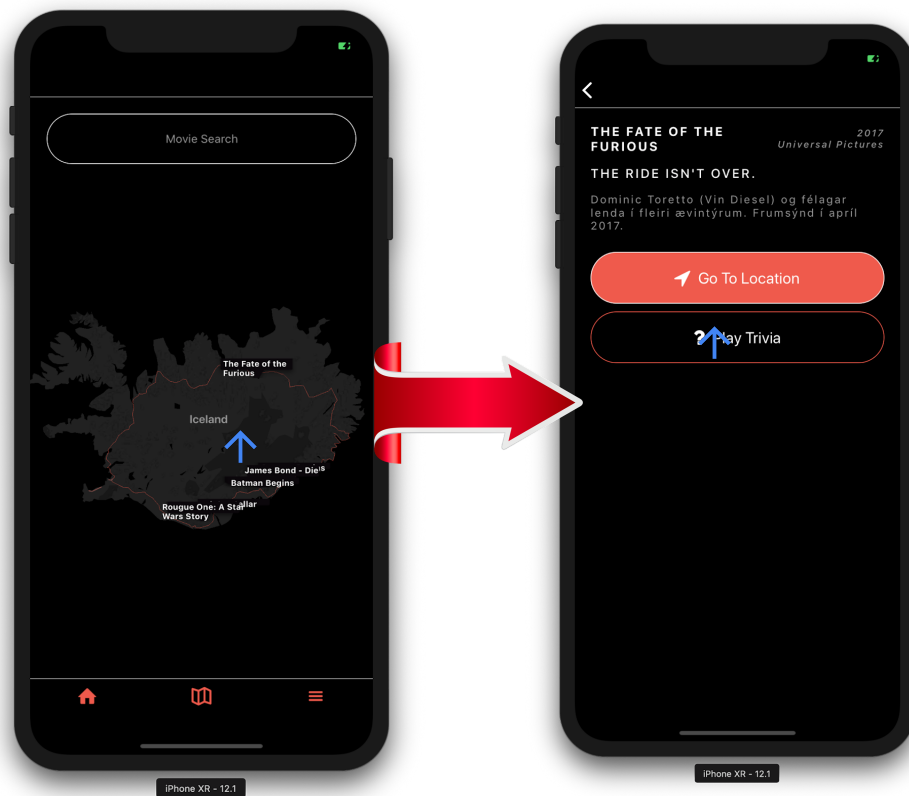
Movie Search

The Fate of the Furious

Iceland

James Bond - Die

Batman Begins

Rougue One: A Star Wars Story

iPhone XR - 12.1

THE FATE OF THE FURIOUS

2017
Universal Pictures

THE RIDE ISN'T OVER.

Dominic Toretto (Vin Diesel) og félagar lenda í fleiri ævintýrum. Frumsýnd í apríl 2017.

Go To Location

Play Trivia

iPhone XR - 12.1